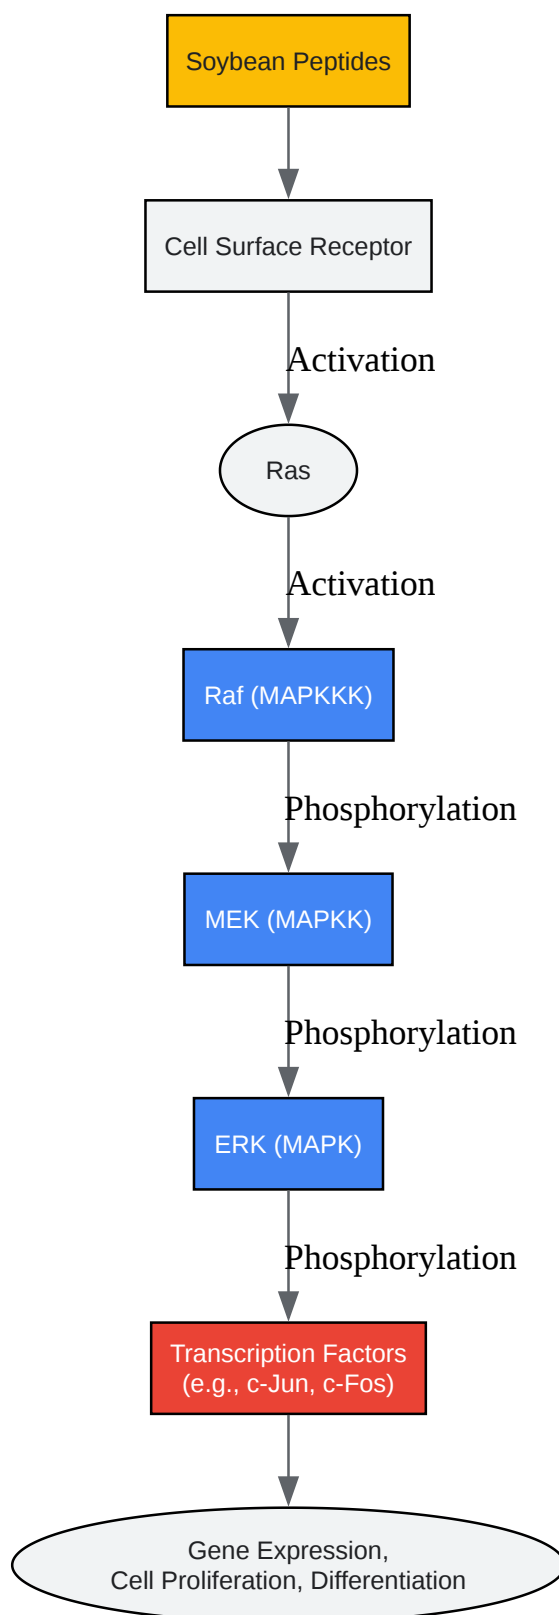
Soybean Peptides

Cell Surface Receptor

Activation

Ras

Activation

Raf (MAPKKK)

Phosphorylation

MEK (MAPKK)

Phosphorylation

ERK (MAPK)

Phosphorylation

Transcription Factors
(e.g., c-Jun, c-Fos)

Gene Expression,
Cell Proliferation, Differentiation